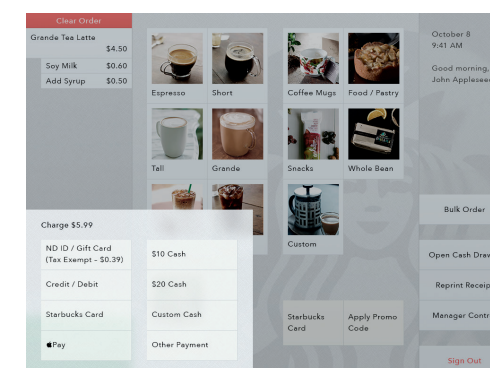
Clear Order

Grande Tea Latte
$4.50
Soy Milk $0.60
Add Syrup $0.50

Espresso
Short
Tall
Grande

Coffee Mugs
Food / Pastry
Snacks
Whole Bean
Custom

October 8
9:41 AM

Good morning,
John Applesee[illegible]

Charge $5.99

ND ID / Gift Card
(Tax Exempt - $0.39)
$10 Cash
Credit / Debit
$20 Cash
Starbucks Card
Custom Cash
Pay
Other Payment

Starbucks Card
Apply Promo Code

Bulk Order
Open Cash Draw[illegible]
Reprint Receip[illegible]
Manager Contr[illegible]
Sign Out